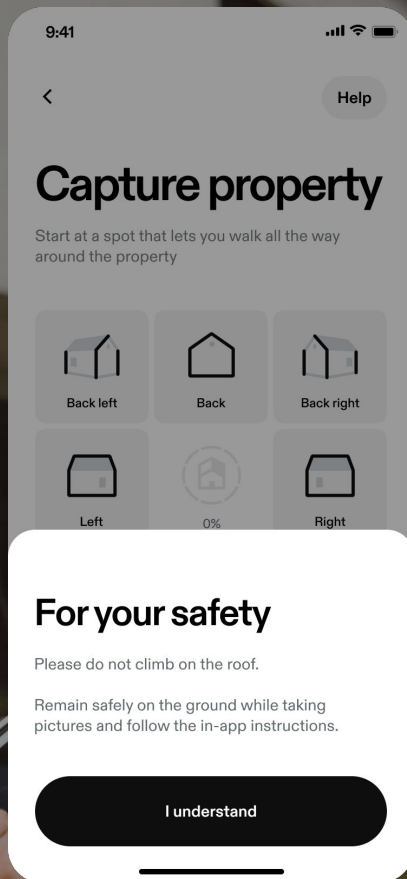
9:41

<

Help

Capture property

Start at a spot that lets you walk all the way around the property

Back left

Back

Back right

Left

0%

Right

For your safety

Please do not climb on the roof.

Remain safely on the ground while taking pictures and follow the in-app instructions.

I understand